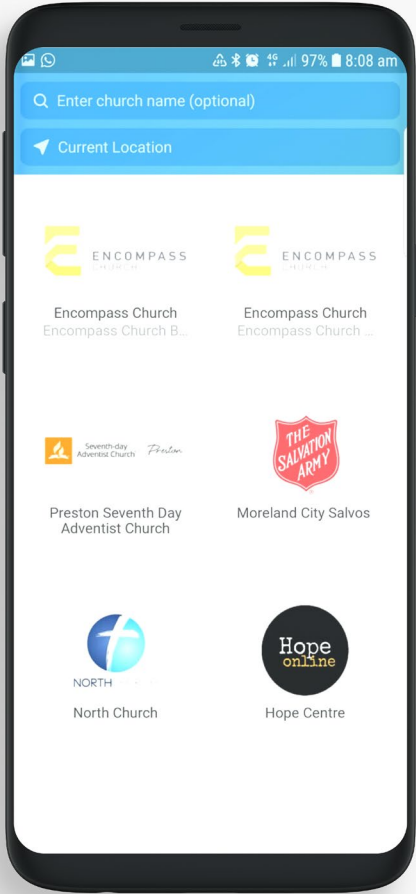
97% 8:08 am

Enter church name (optional)

Current Location

ENCOMPASS CHURCH

Encompass Church
Encompass Church B...

ENCOMPASS CHURCH

Encompass Church
Encompass Church ...

Seventh-day Adventist Church Preston

Preston Seventh Day Adventist Church

THE SALVATION ARMY

Moreland City Salvos

NORTH

North Church

Hope online

Hope Centre